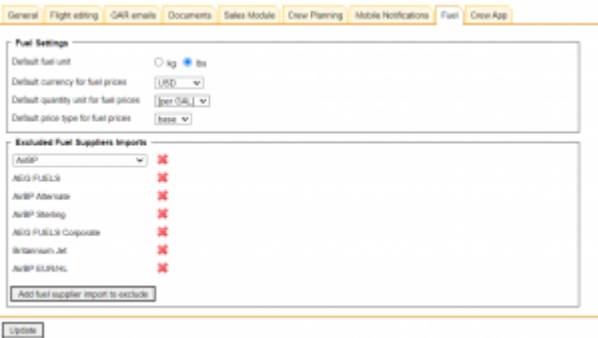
General | Flight editing | GAR emails | Documents | Sales Module | Crew Planning | Mobile Notifications | Fuel | Crew App

Fuel Settings

Default fuel unit ○ kg ● lbs

Default currency for fuel prices USD

Default quantity unit for fuel prices per GAL

Default price type for fuel prices base

Excluded Fuel Suppliers Imports

AirBP

AEG FUELS

AirBP Alternate

AirBP Sterling

AEG FUELS Corporate

Britannium Jet

AirBP EURAHL

Add fuel supplier import to exclude

Update